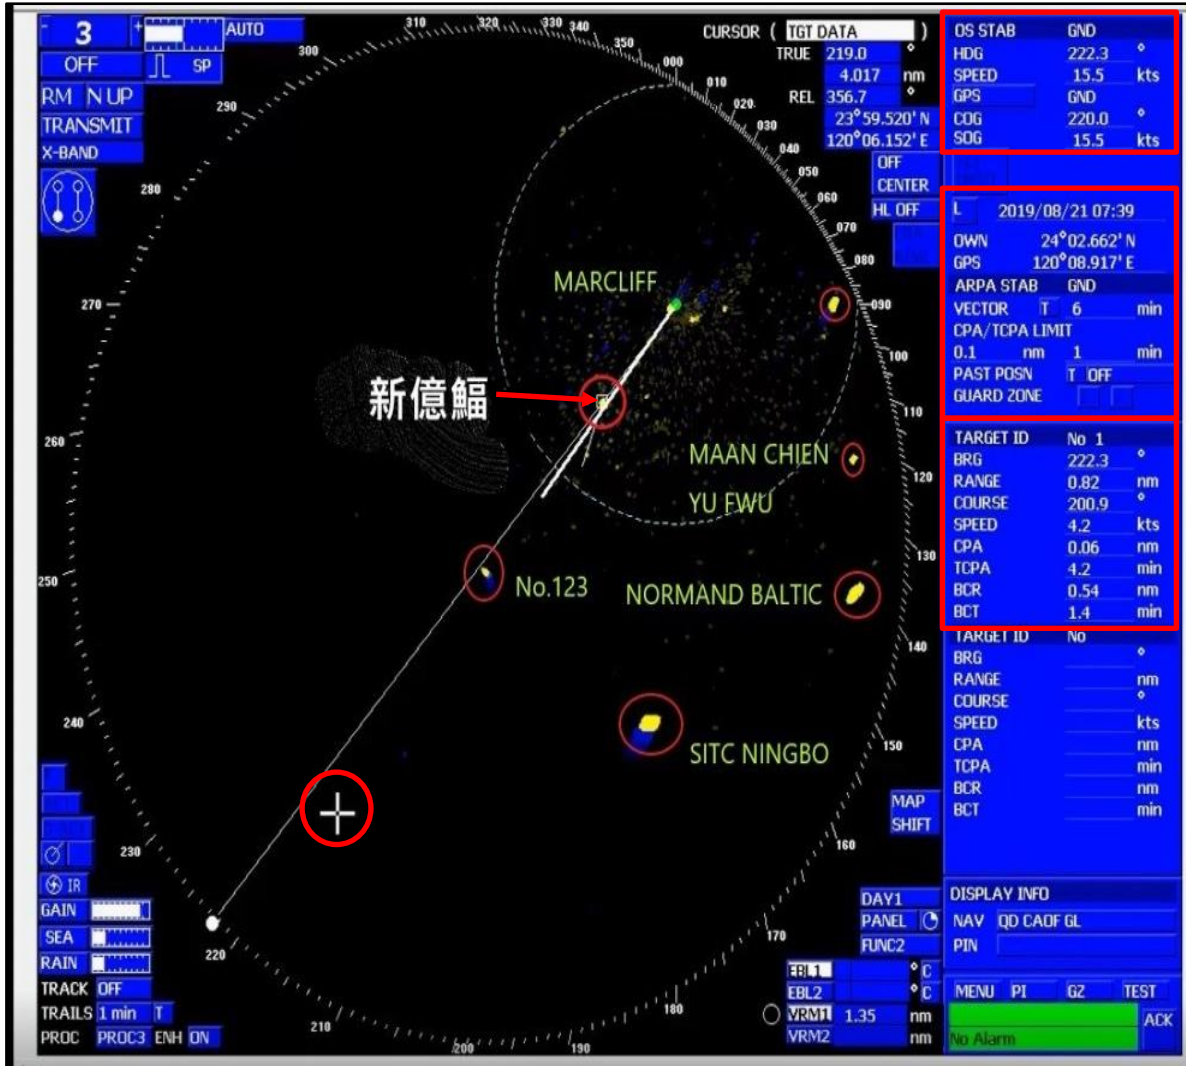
3 AUTO
OFF SP
RM N UP
TRANSMIT
X-BAND

310 320 330 340 350 000 010 020 030 040 050 060 070 080 090 100 110 120 130 140 150 160 170 180 190 200 210 220 230 240 250 260 270 280 290 300

CURSOR ( TGT DATA )
TRUE 219.0 °
4.017 nm
REL 356.7 °
23°59.520' N
120°06.152' E
OFF CENTER
HL OFF

OS STAB GND
HDG 222.3 °
SPEED 15.5 kts
GPS GND
COG 220.0 °
SOG 15.5 kts

L 2019/08/21 07:39
OWN 24°02.662' N
GPS 120°08.917' E
ARPA STAB GND
VECTOR T 6 min
CPA/TCPA LIMIT
0.1 nm 1 min
PAST POSN T OFF
GUARD ZONE

TARGET ID No 1
BRG 222.3 °
RANGE 0.82 nm
COURSE 200.9 °
SPEED 4.2 kts
CPA 0.06 nm
TCPA 4.2 min
BCR 0.54 nm
BCT 1.4 min

TARGET ID No
BRG °
RANGE nm
COURSE °
SPEED kts
CPA nm
TCPA min
BCR nm
BCT min

MARCLIFF
新億鰛
MAAN CHIEN
YU FWU
No.123
NORMAND BALTIC
SITC NINGBO

MAP SHIFT
DAY1
PANEL
FUNC2

DISPLAY INFO
NAV QD CAOF GL
PIN

IR
GAIN
SEA
RAIN
TRACK OFF
TRAILS 1 min T
PROC PROC3 ENH ON

EBL1 °C
EBL2 °C
VRM1 1.35 nm
VRM2 nm

MENU PI GZ TEST
ACK
No Alarm